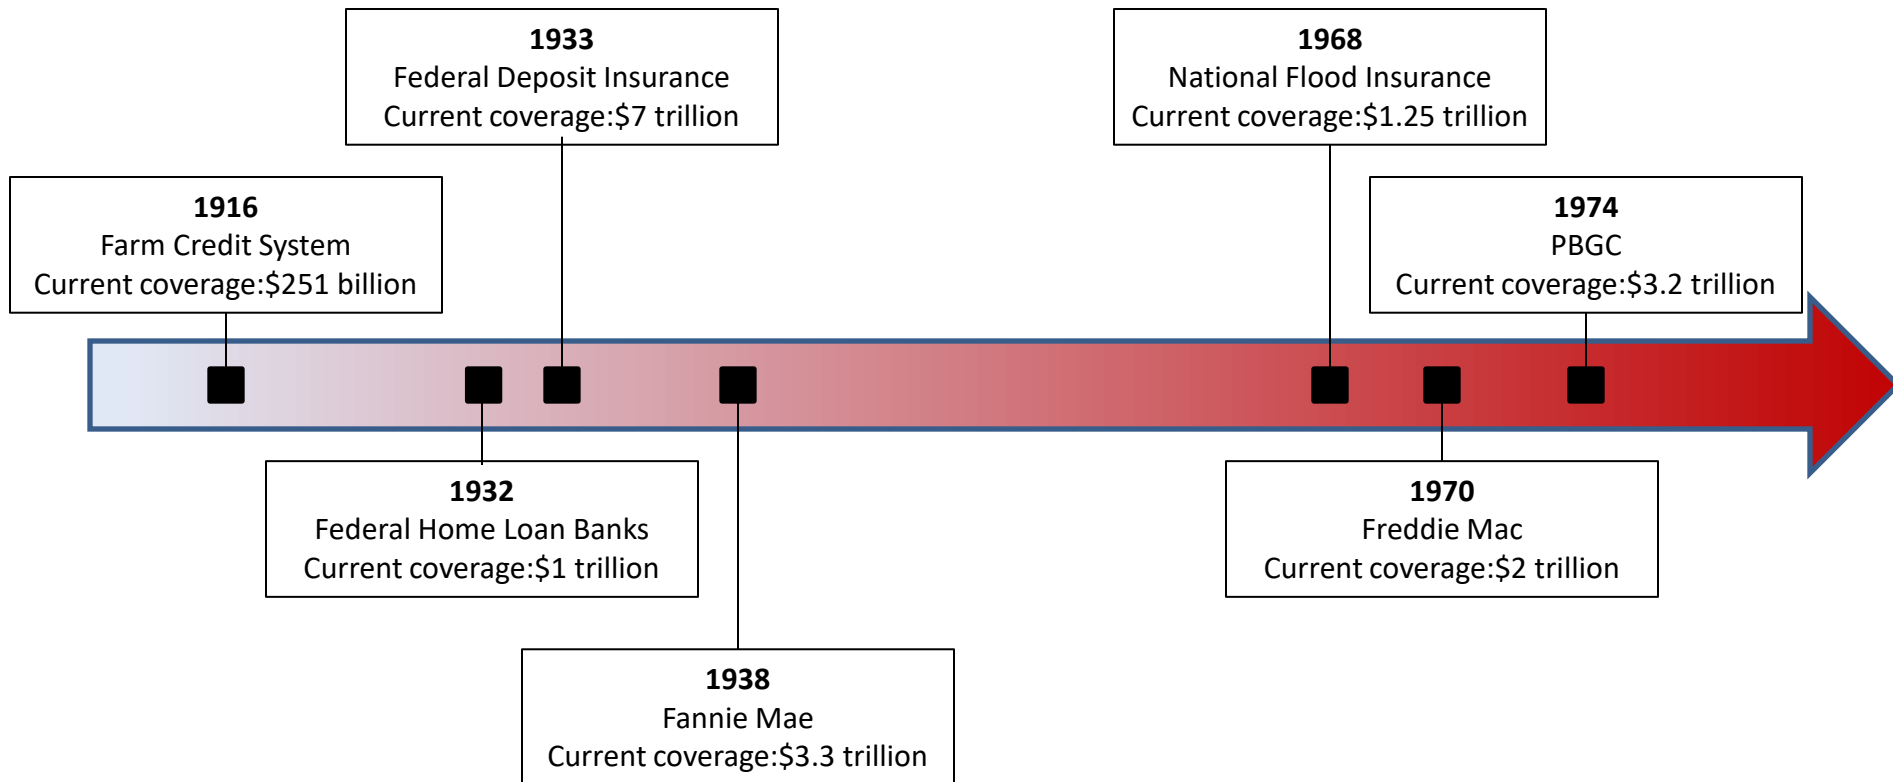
**1933**
Federal Deposit Insurance
Current coverage:$7 trillion

**1968**
National Flood Insurance
Current coverage:$1.25 trillion

**1916**
Farm Credit System
Current coverage:$251 billion

**1974**
PBGC
Current coverage:$3.2 trillion

**1932**
Federal Home Loan Banks
Current coverage:$1 trillion

**1970**
Freddie Mac
Current coverage:$2 trillion

**1938**
Fannie Mae
Current coverage:$3.3 trillion